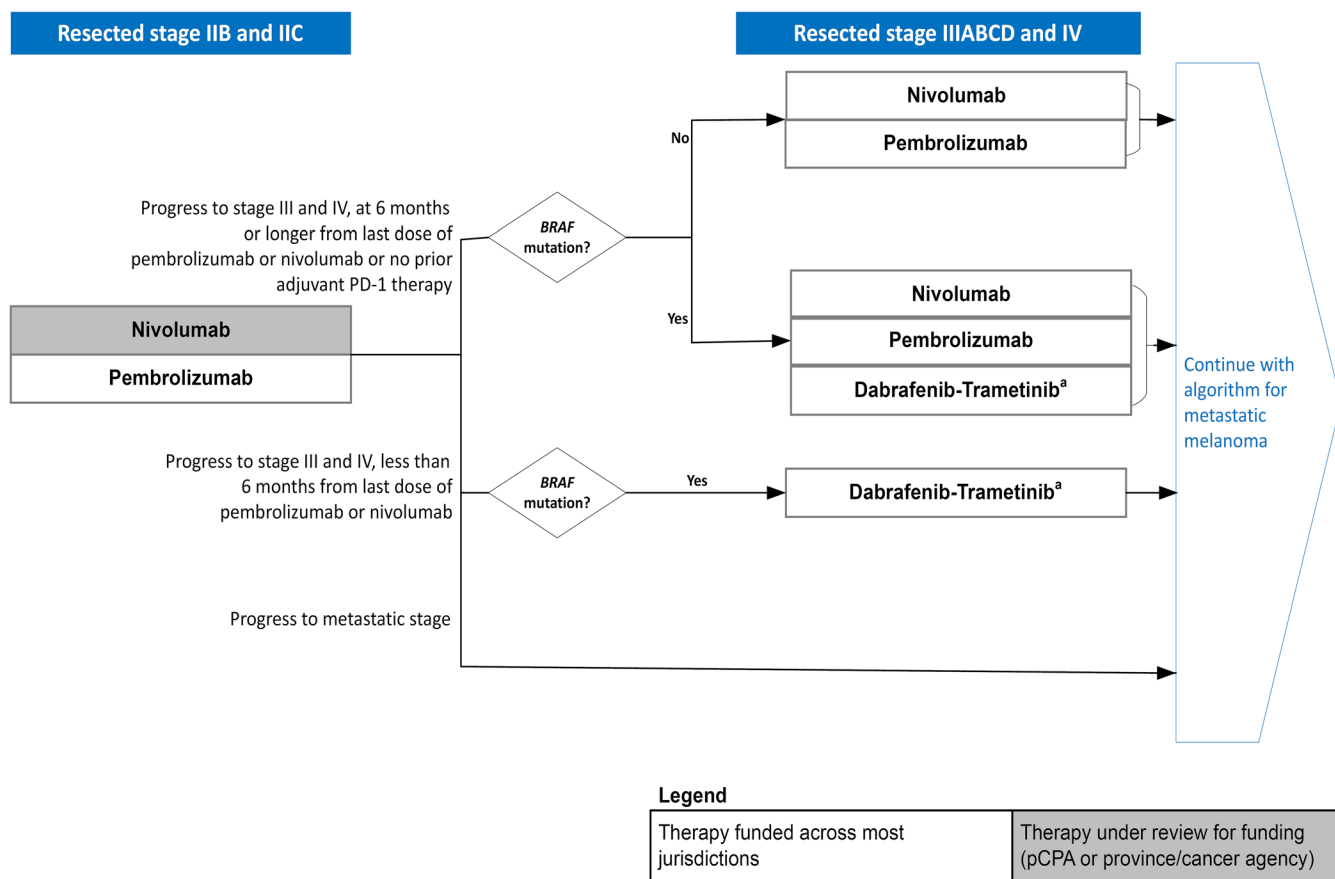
Resected stage IIB and IIC

Resected stage IIIABCD and IV

Nivolumab
Pembrolizumab

Progress to stage III and IV, at 6 months or longer from last dose of pembrolizumab or nivolumab or no prior adjuvant PD-1 therapy

BRAF mutation?

No

Nivolumab
Pembrolizumab

Yes

Nivolumab
Pembrolizumab
Dabrafenib-Trametinib$^a$

Continue with algorithm for metastatic melanoma

Progress to stage III and IV, less than 6 months from last dose of pembrolizumab or nivolumab

BRAF mutation?

Yes

Dabrafenib-Trametinib$^a$

Progress to metastatic stage

Legend

| Therapy funded across most jurisdictions | Therapy under review for funding (pCPA or province/cancer agency) |
|---|---|